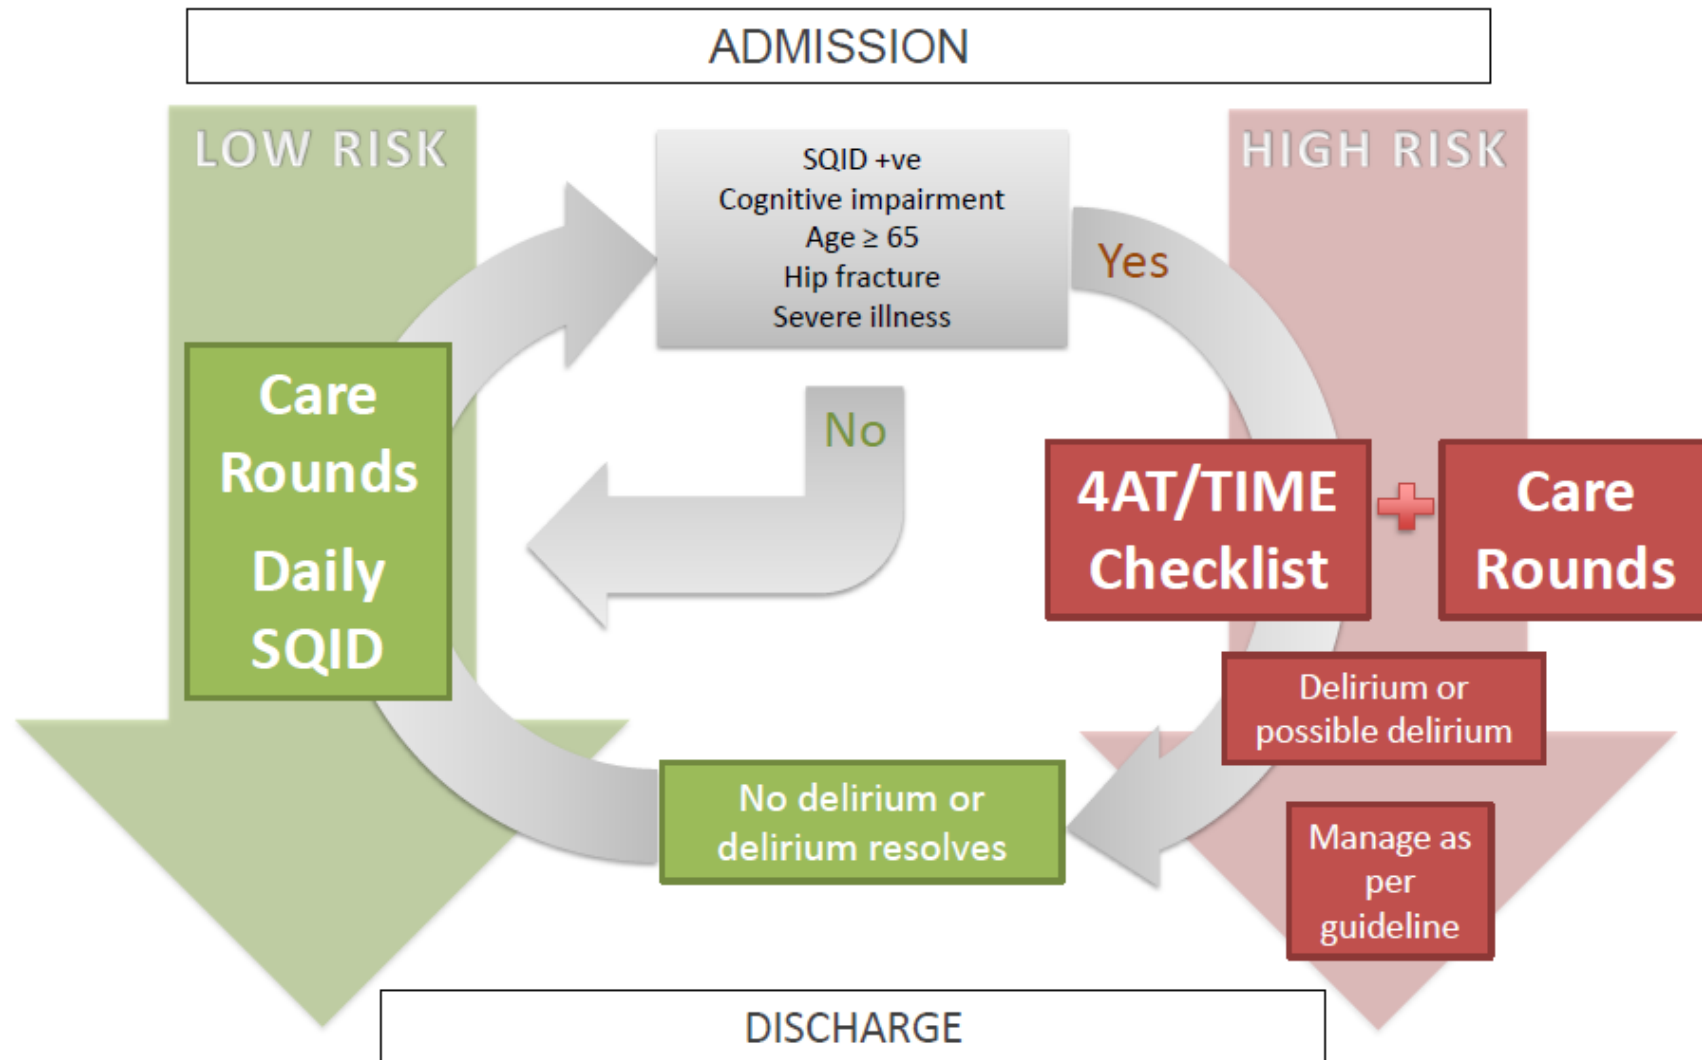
ADMISSION

LOW RISK

SQID +ve
Cognitive impairment
Age ≥ 65
Hip fracture
Severe illness

HIGH RISK

Yes

No

Care Rounds

Daily SQID

4AT/TIME Checklist

Care Rounds

Delirium or possible delirium

No delirium or delirium resolves

Manage as per guideline

DISCHARGE